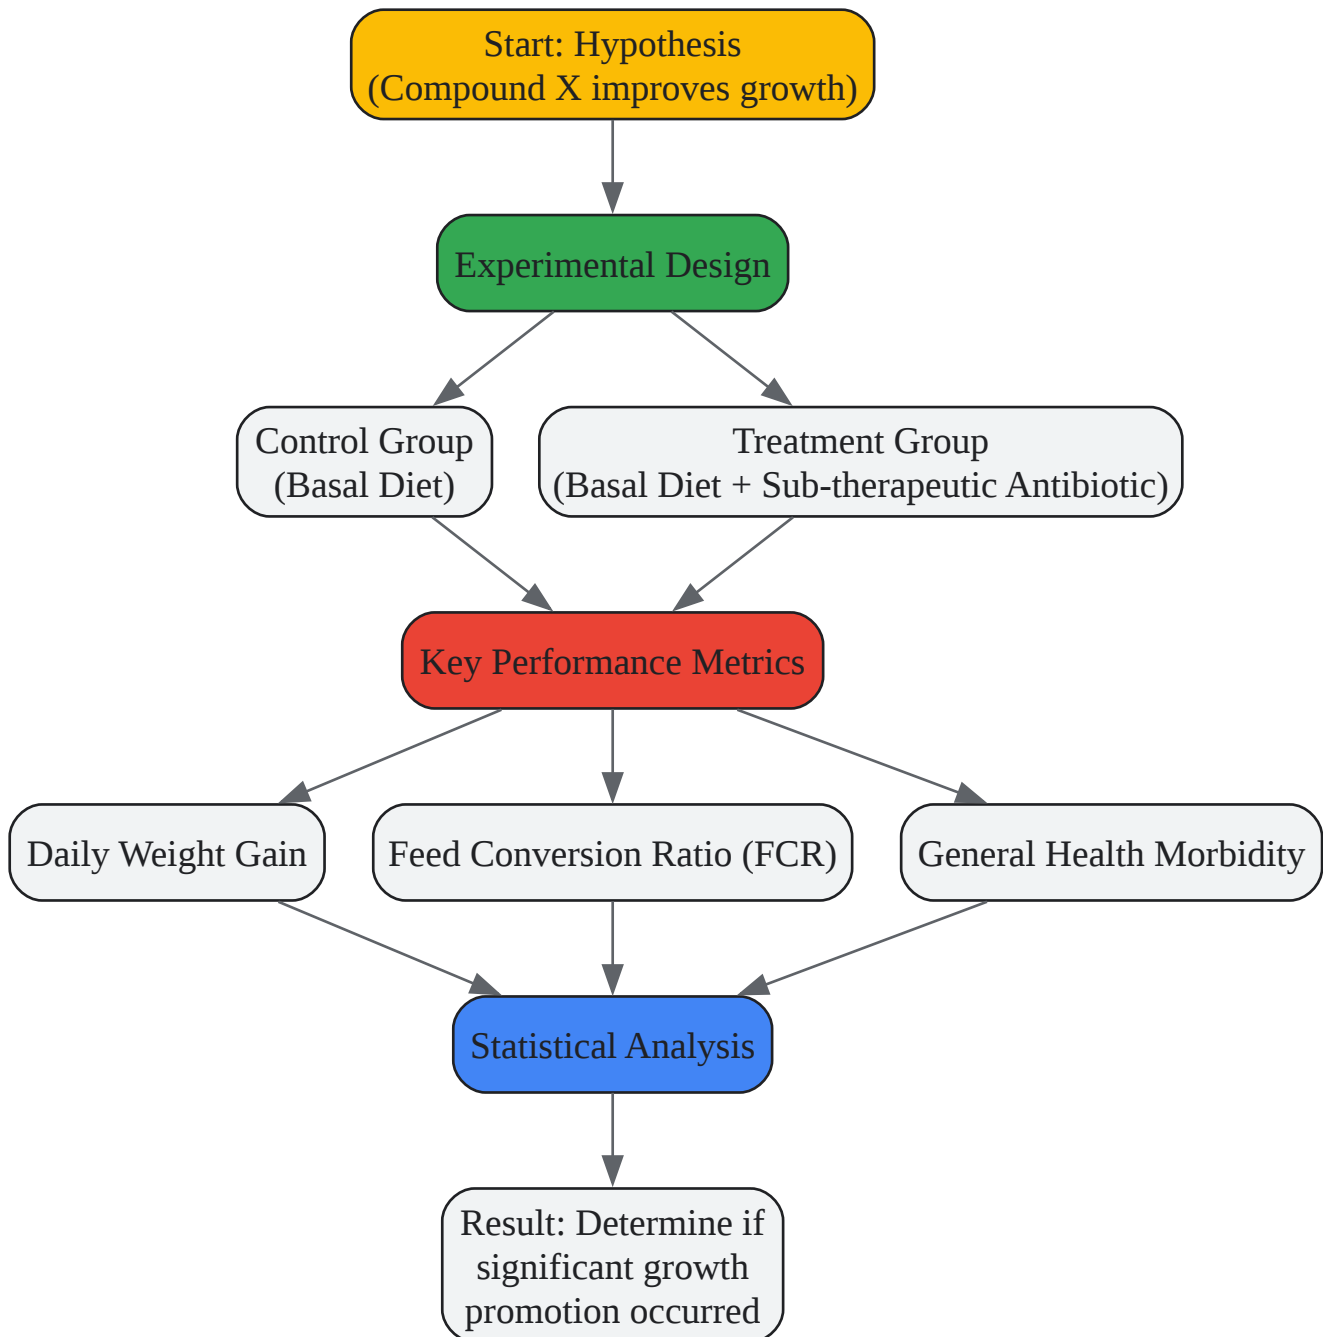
Start: Hypothesis
(Compound X improves growth)

Experimental Design

Control Group
(Basal Diet)

Treatment Group
(Basal Diet + Sub-therapeutic Antibiotic)

Key Performance Metrics

Daily Weight Gain

Feed Conversion Ratio (FCR)

General Health Morbidity

Statistical Analysis

Result: Determine if significant growth promotion occurred